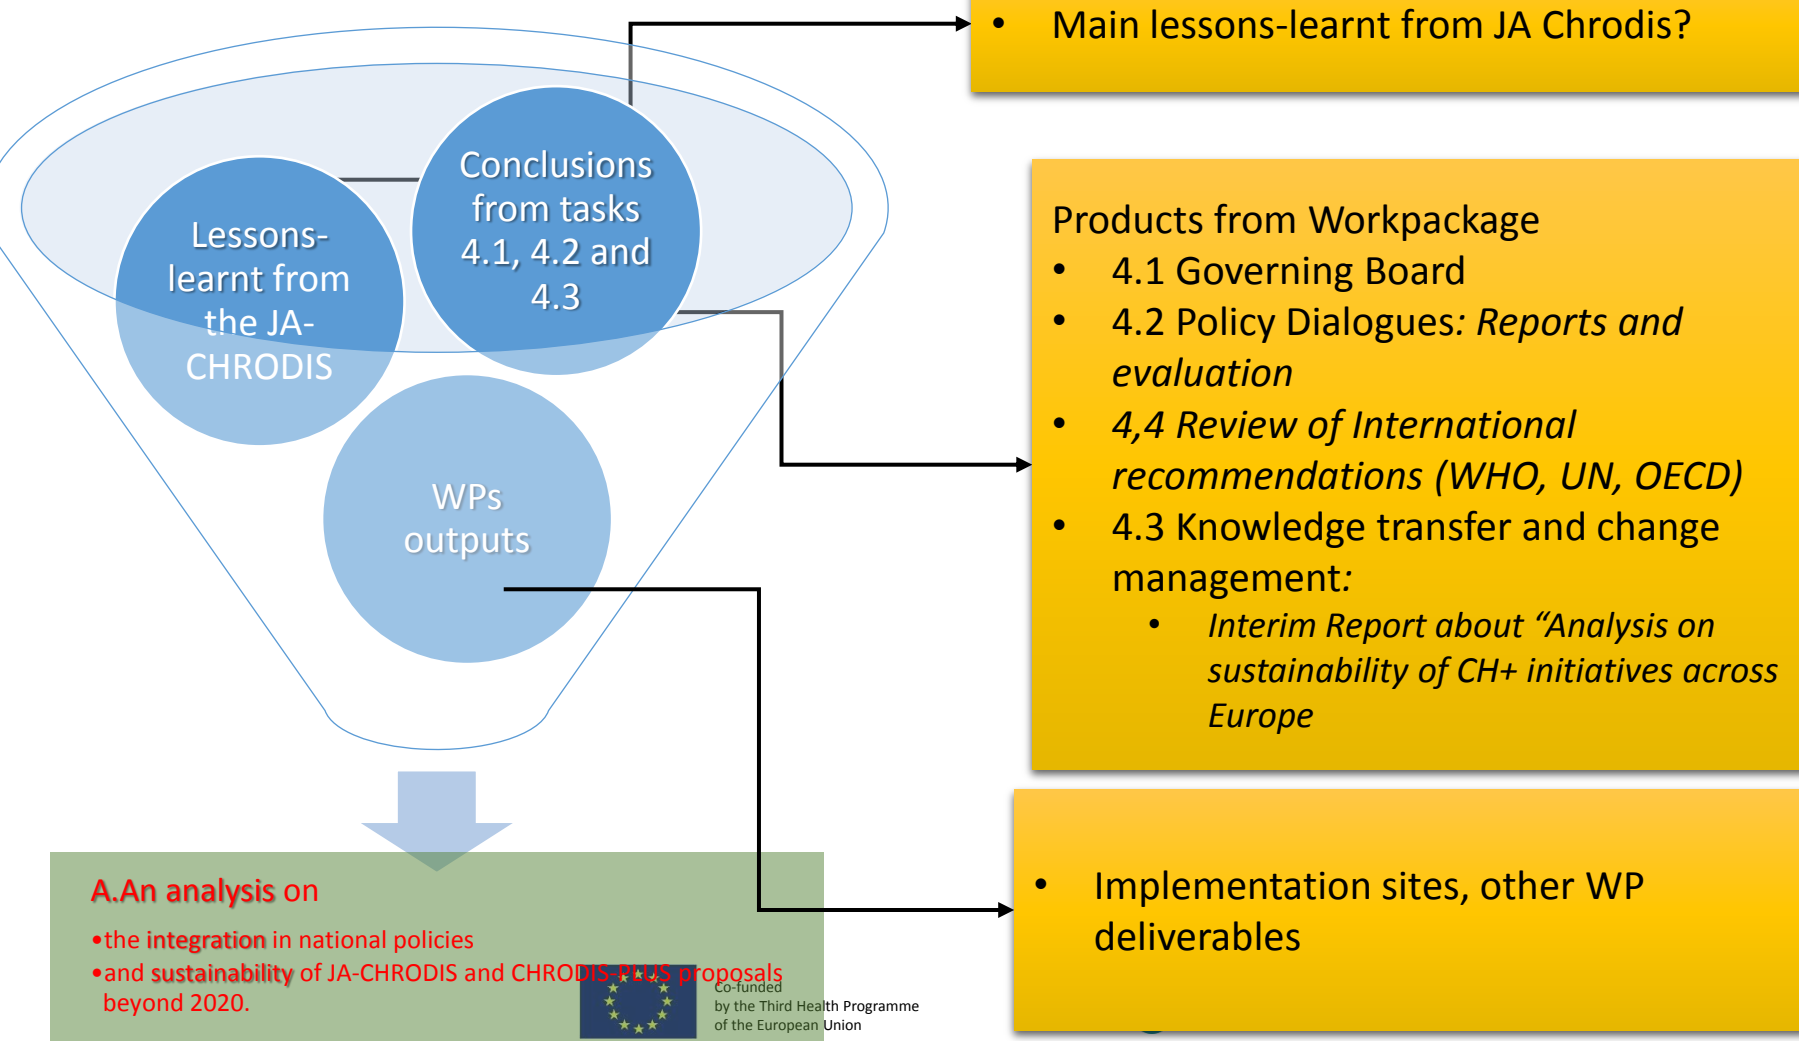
• Main lessons-learnt from JA Chrodis?

Conclusions from tasks 4.1, 4.2 and 4.3

Lessons-learnt from the JA-CHRODIS

WPs outputs

Products from Workpackage
• 4.1 Governing Board
• 4.2 Policy Dialogues: *Reports and evaluation*
• *4,4 Review of International recommendations (WHO, UN, OECD)*
• 4.3 Knowledge transfer and change management:
  • *Interim Report about “Analysis on sustainability of CH+ initiatives across Europe*

• Implementation sites, other WP deliverables

A.An analysis on
•the integration in national policies
•and sustainability of JA-CHRODIS and CHRODIS-PLUS proposals beyond 2020.

Co-funded by the Third Health Programme of the European Union